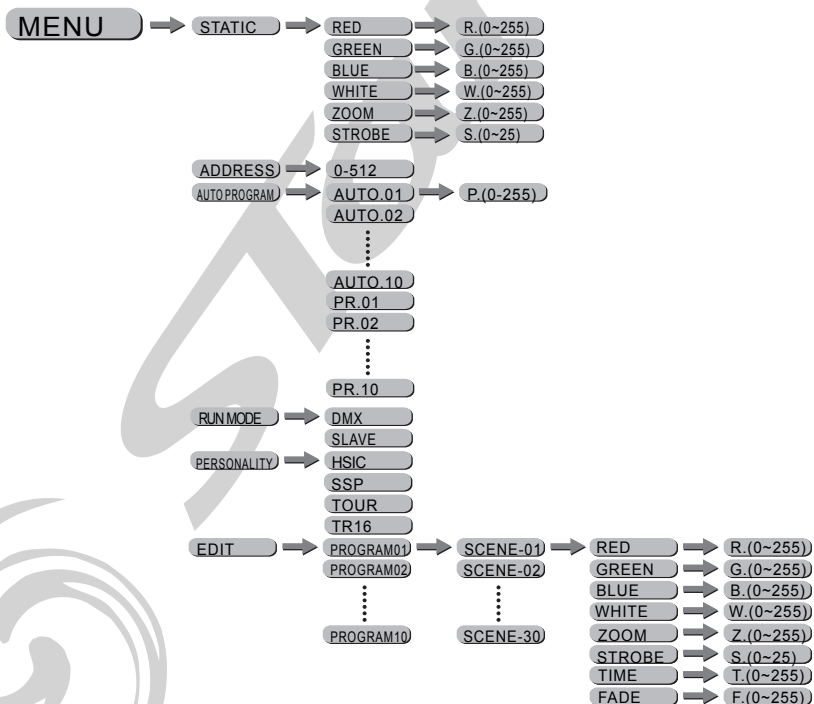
MENU
STATIC
RED
R.(0~255)
GREEN
G.(0~255)
BLUE
B.(0~255)
WHITE
W.(0~255)
ZOOM
Z.(0~255)
STROBE
S.(0~25)
ADDRESS
0-512
AUTO PROGRAM
AUTO.01
P.(0-255)
AUTO.02
AUTO.10
PR.01
PR.02
PR.10
RUN MODE
DMX
SLAVE
PERSONALITY
HSIC
SSP
TOUR
TR16
EDIT
PROGRAM01
SCENE-01
RED
R.(0~255)
PROGRAM02
SCENE-02
GREEN
G.(0~255)
BLUE
B.(0~255)
WHITE
W.(0~255)
PROGRAM10
SCENE-30
ZOOM
Z.(0~255)
STROBE
S.(0~25)
TIME
T.(0~255)
FADE
F.(0~255)